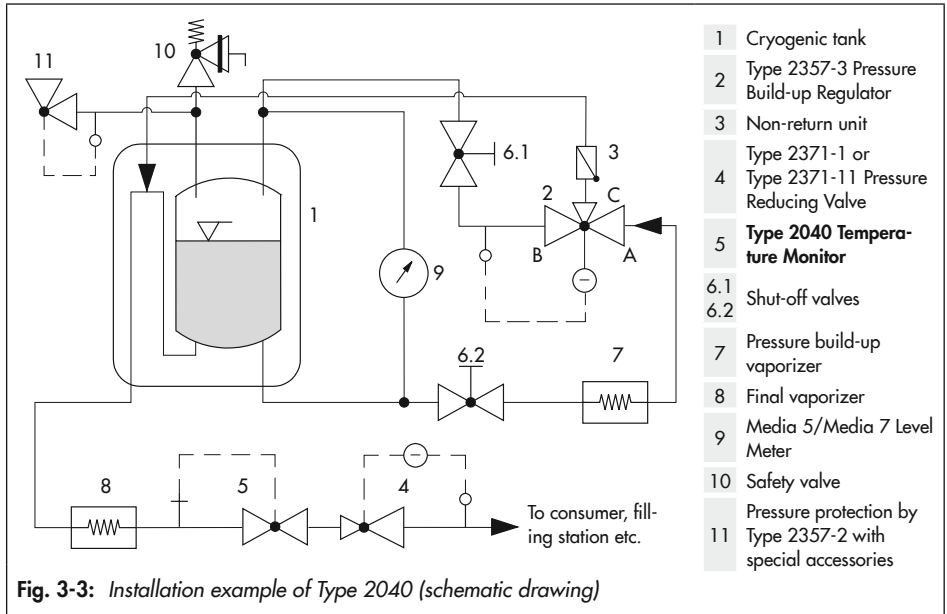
11

10

1

6.1

3

2

C

B

A

9

6.2

7

8

5

4

To consumer, filling station etc.

| | |
|---|---|
| 1 | Cryogenic tank |
| 2 | Type 2357-3 Pressure Build-up Regulator |
| 3 | Non-return unit |
| 4 | Type 2371-1 or Type 2371-11 Pressure Reducing Valve |
| 5 | **Type 2040 Temperature Monitor** |
| 6.1 6.2 | Shut-off valves |
| 7 | Pressure build-up vaporizer |
| 8 | Final vaporizer |
| 9 | Media 5/Media 7 Level Meter |
| 10 | Safety valve |
| 11 | Pressure protection by Type 2357-2 with special accessories |

**Fig. 3-3:** *Installation example of Type 2040 (schematic drawing)*